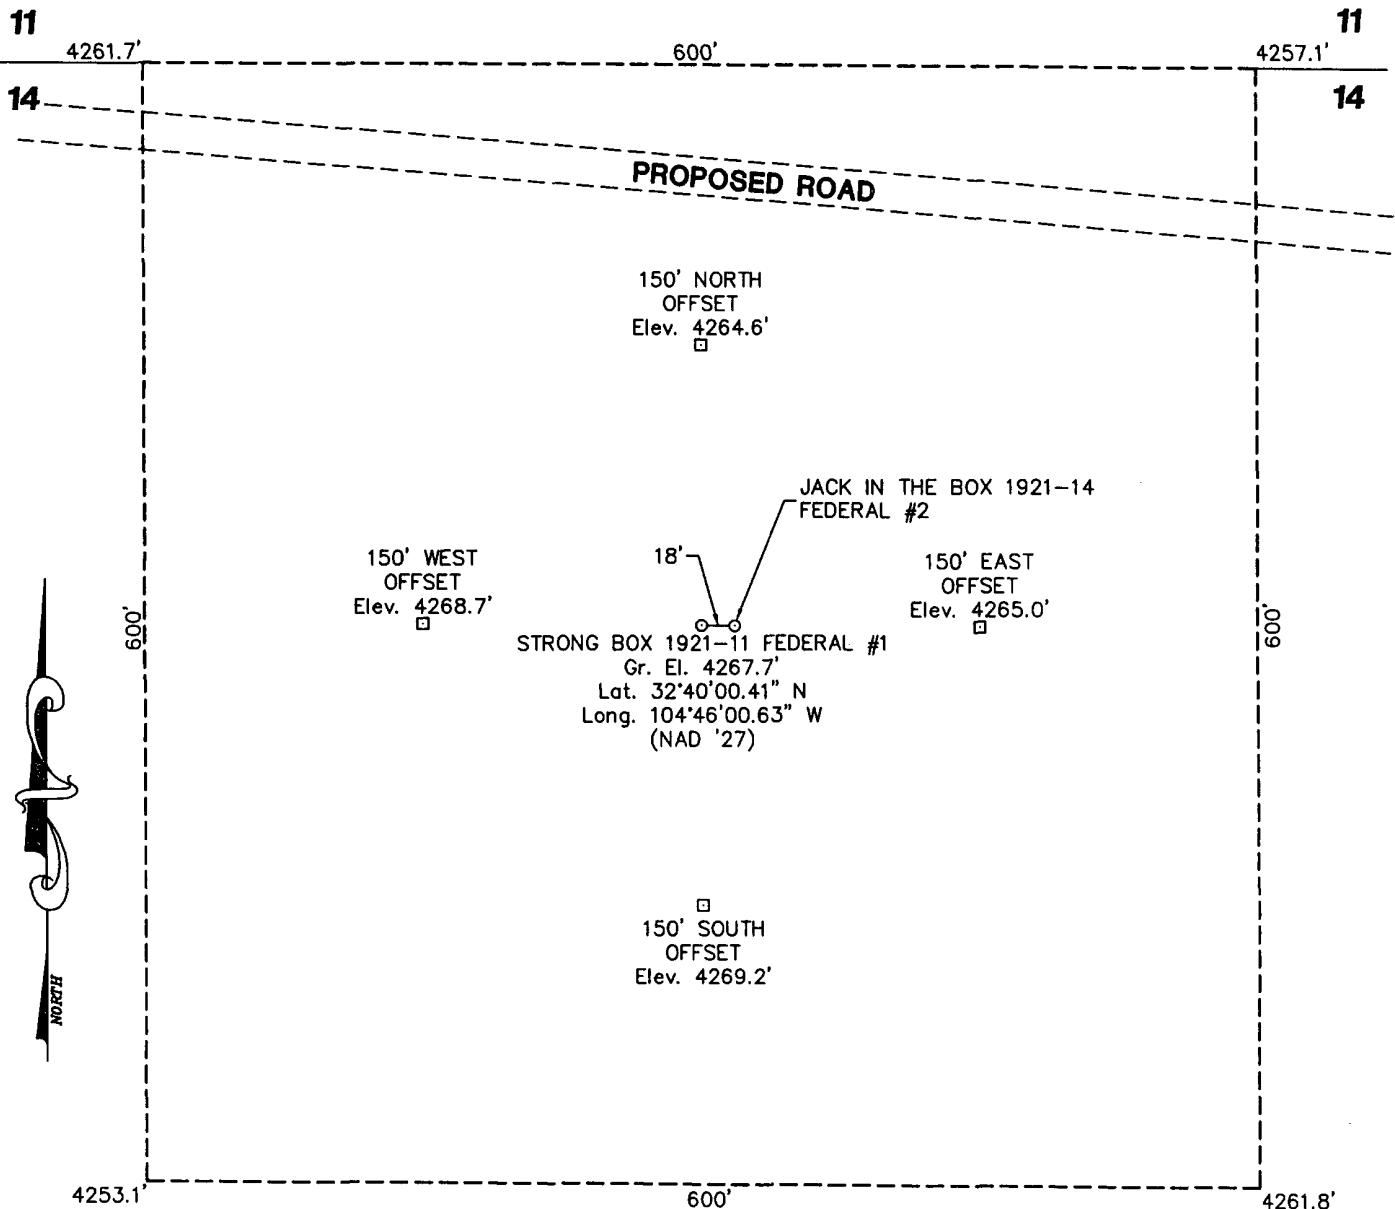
11

11

4261.7'

600'

4257.1'

14

14

PROPOSED ROAD

150' NORTH OFFSET Elev. 4264.6'

JACK IN THE BOX 1921–14 FEDERAL #2

18'

150' WEST OFFSET Elev. 4268.7'

150' EAST OFFSET Elev. 4265.0'

600'

600'

STRONG BOX 1921–11 FEDERAL #1
Gr. El. 4267.7'
Lat. 32°40'00.41" N
Long. 104°46'00.63" W
(NAD '27)

NORTH

150' SOUTH OFFSET Elev. 4269.2'

4253.1'

600'

4261.8'